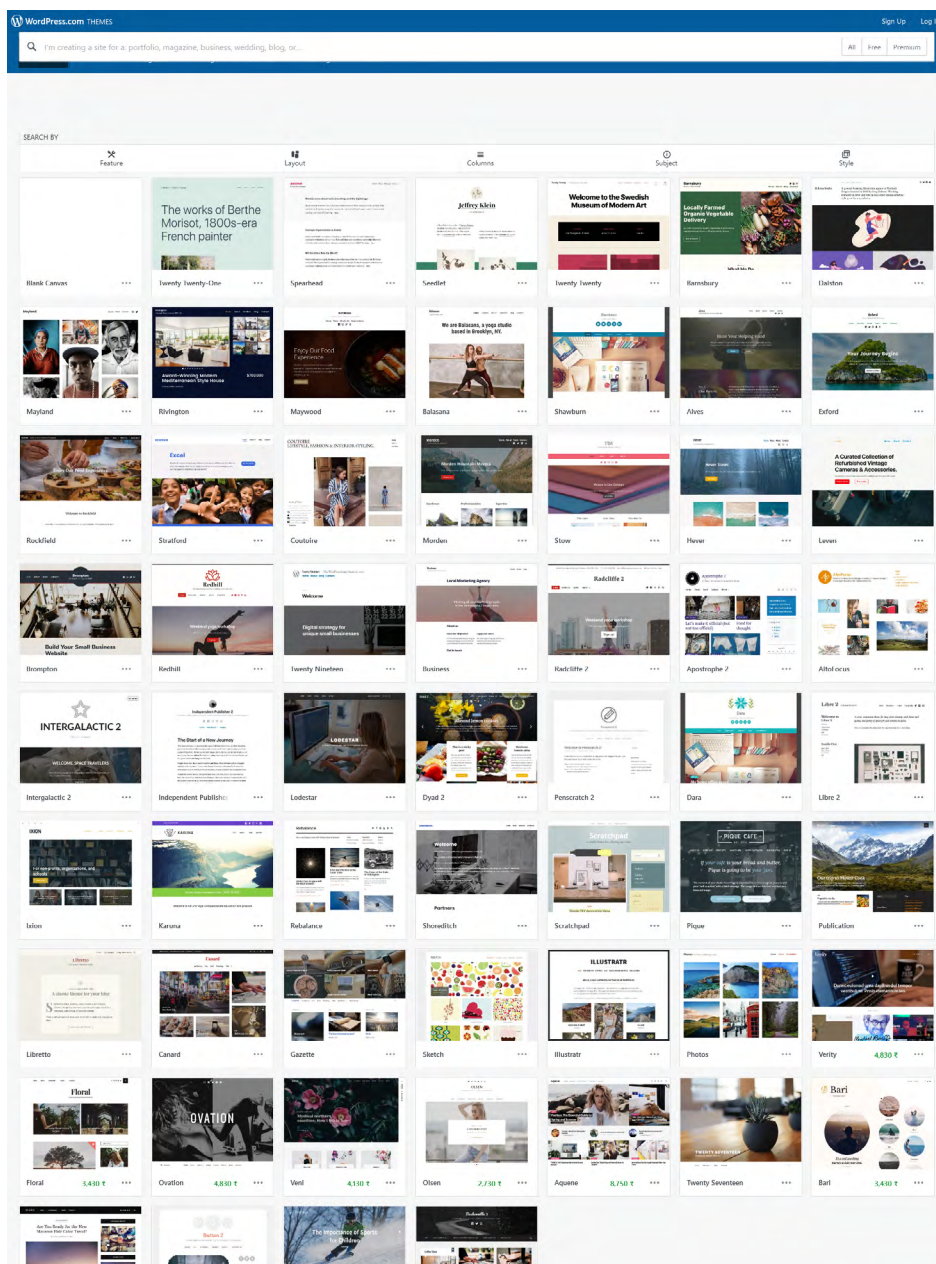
WordPress.com THEMES

Sign Up Log I

I'm creating a site for a: portfolio, magazine, business, wedding, blog, or...

All Free Premium

SEARCH BY

Feature Layout Columns Subject Style

The works of Berthe Morisot, 1800s-era French painter

Jeffrey Klein

Welcome to the Swedish Museum of Modern Art

Locally Farmed Organic Vegetable Delivery

Blank Canvas ••• Twenty Twenty-One ••• Spearhead ••• Seedlet ••• Twenty Twenty ••• Barnsbury ••• Dalston •••

We are Balasana, a yoga studio based in Brooklyn, NY.

Enjoy Our Food Experience

Your Journey Begins

Mayland ••• Rivington ••• Maywood ••• Balasana ••• Showburn ••• Alves ••• Exford •••

Excel

COUTOIRE

A Curated Collection of Refurbished Vintage Cameras & Accessories.

Rockfield ••• Stratford ••• Coutoire ••• Morden ••• Stow ••• Hever ••• Leven •••

Build Your Small Business Website

Redhill

Welcome

Digital strategy for unique small businesses

Local Marketing Agency

Radcliffe 2

Brompton ••• Redhill ••• Twenty Nineteen ••• Business ••• Radcliffe 2 ••• Apostrophe 2 ••• AltoFocus •••

INTERGALACTIC 2

WELCOME, SPACE TRAVELERS

Independent Publisher 2

The Start of a New Journey

LODESTAR

Intergalactic 2 ••• Independent Publisher ••• Lodestar ••• Dyad 2 ••• Penscratch 2 ••• Dara ••• Libre 2 •••

Scratchpad

PIQUE CAFE

Ixion ••• Karuna ••• Rebalance ••• Shoreditch ••• Scratchpad ••• Pique ••• Publication •••

Libretto

Canard

ILLUSTRATR

Libretto ••• Canard ••• Gazette ••• Sketch ••• Illustratr ••• Photos ••• Verity 4,830 ₹ •••

Floral

OVATION

Bari

Floral 3,430 ₹ ••• Ovation 4,830 ₹ ••• Veni 4,130 ₹ ••• Olsen 2,730 ₹ ••• Aquene 8,750 ₹ ••• Twenty Seventeen ••• Bari 3,430 ₹ •••

Are You Ready for the Most Memorable Cake Tasting?

Dorian 2

The Importance of Sports for Children